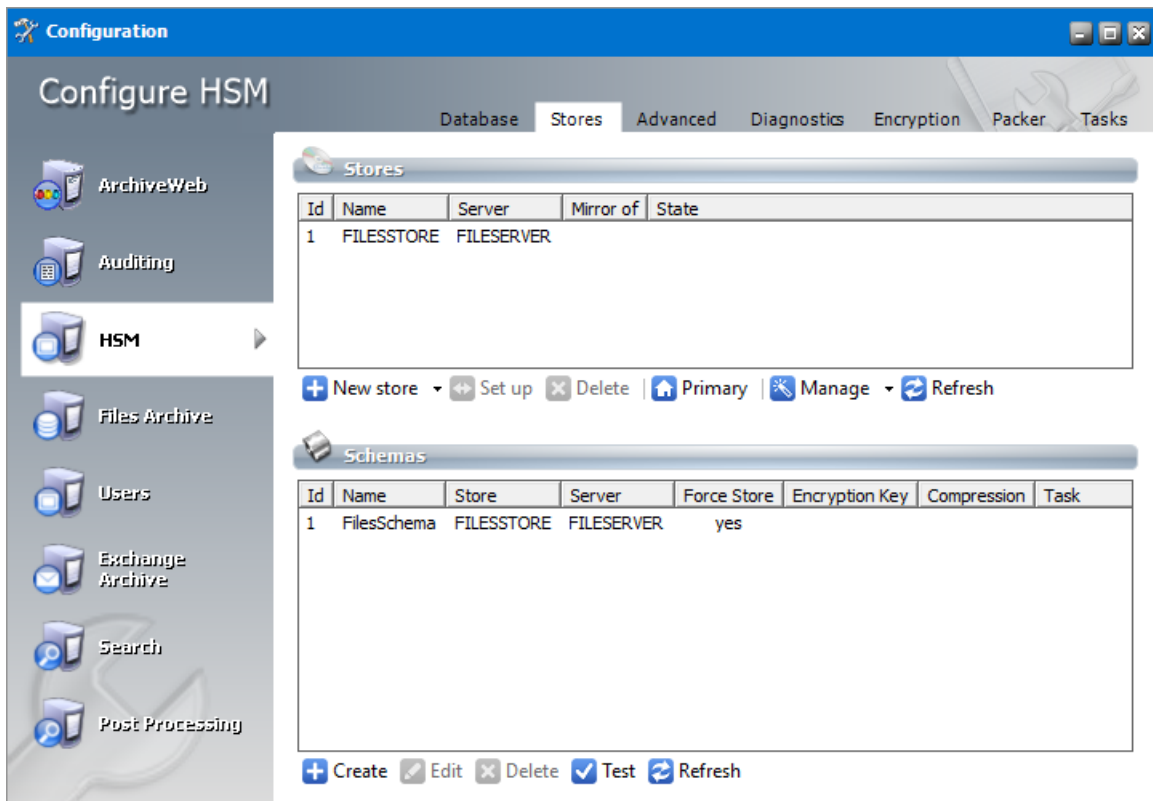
Configuration

Configure HSM

Database Stores Advanced Diagnostics Encryption Packer Tasks

ArchiveWeb

Auditing

HSM

Files Archive

Users

Exchange Archive

Search

Post Processing

Stores

| Id | Name | Server | Mirror of | State |
|---|---|---|---|---|
| 1 | FILESTORE | FILESERVER | | |

New store Set up Delete Primary Manage Refresh

Schemas

| Id | Name | Store | Server | Force Store | Encryption Key | Compression | Task |
|---|---|---|---|---|---|---|---|
| 1 | FilesSchema | FILESTORE | FILESERVER | yes | | | |

Create Edit Delete Test Refresh